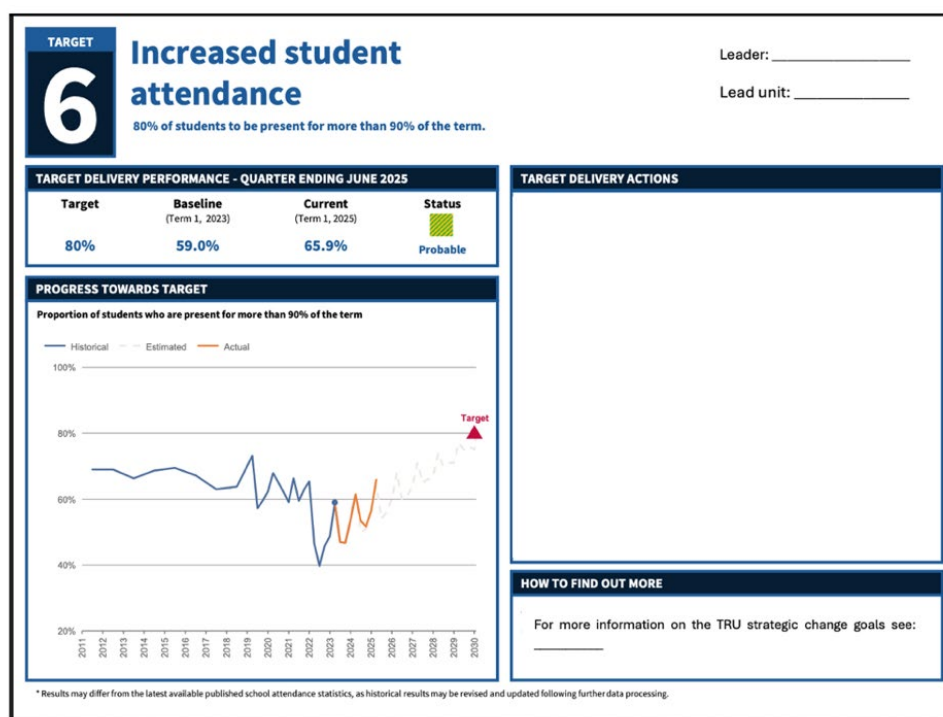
TARGET
6
Increased student attendance
80% of students to be present for more than 90% of the term.

Leader: ________________

Lead unit: ______________

TARGET DELIVERY PERFORMANCE - QUARTER ENDING JUNE 2025

| Target | Baseline (Term 1, 2023) | Current (Term 1, 2025) | Status |
|---|---|---|---|
| 80% | 59.0% | 65.9% | Probable |

PROGRESS TOWARDS TARGET

Proportion of students who are present for more than 90% of the term

Historical
Estimated
Actual

100%
80%
60%
40%
20%

Target

2011 2012 2013 2014 2015 2016 2017 2018 2019 2020 2021 2022 2023 2024 2025 2026 2027 2028 2029 2030

TARGET DELIVERY ACTIONS

HOW TO FIND OUT MORE

For more information on the TRU strategic change goals see: _________

* Results may differ from the latest available published school attendance statistics, as historical results may be revised and updated following further data processing.